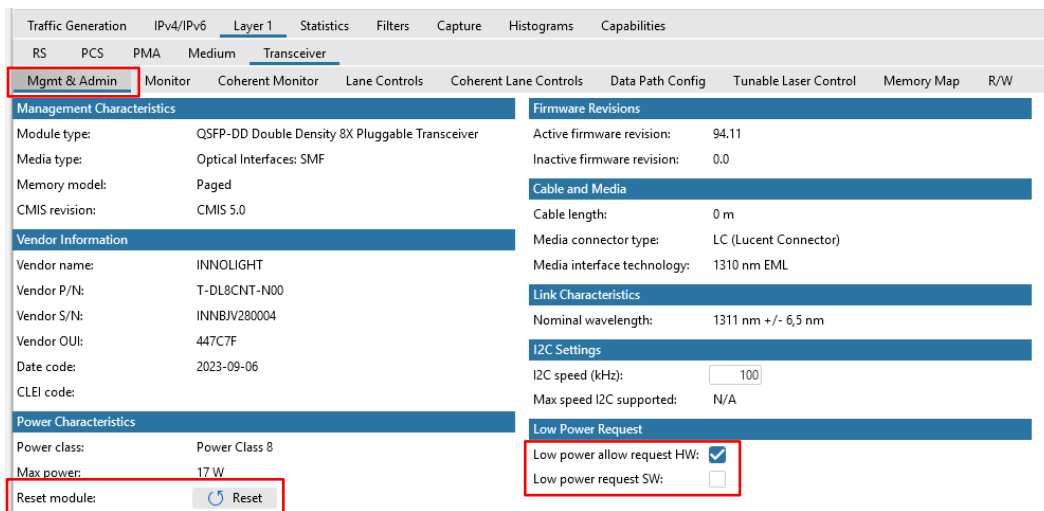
Traffic Generation IPv4/IPv6 Layer 1 Statistics Filters Capture Histograms Capabilities

RS PCS PMA Medium Transceiver

Mgmt & Admin Monitor Coherent Monitor Lane Controls Coherent Lane Controls Data Path Config Tunable Laser Control Memory Map R/W

Management Characteristics

| | |
|---|---|
| Module type: | QSFP-DD Double Density 8X Pluggable Transceiver |
| Media type: | Optical Interfaces: SMF |
| Memory model: | Paged |
| CMIS revision: | CMIS 5.0 |

Vendor Information

| | |
|---|---|
| Vendor name: | INNOLIGHT |
| Vendor P/N: | T-DL8CNT-N00 |
| Vendor S/N: | INNBJV280004 |
| Vendor OUI: | 447C7F |
| Date code: | 2023-09-06 |
| CLEI code: | |

Power Characteristics

| | |
|---|---|
| Power class: | Power Class 8 |
| Max power: | 17 W |
| Reset module: | Reset |

Firmware Revisions

| | |
|---|---|
| Active firmware revision: | 94.11 |
| Inactive firmware revision: | 0.0 |

Cable and Media

| | |
|---|---|
| Cable length: | 0 m |
| Media connector type: | LC (Lucent Connector) |
| Media interface technology: | 1310 nm EML |

Link Characteristics

| | |
|---|---|
| Nominal wavelength: | 1311 nm +/- 6,5 nm |

I2C Settings

| | |
|---|---|
| I2C speed (kHz): | 100 |
| Max speed I2C supported: | N/A |

Low Power Request

Low power allow request HW:

Low power request SW: